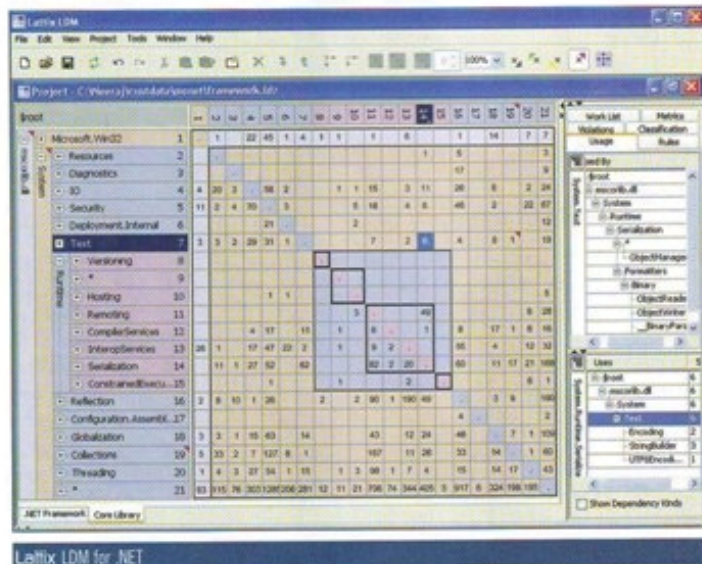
Lattix LDM

File Edit View Project Tools Window Help

100%

Project - C:\Neeraj\lcsstdata\msosft\framework.ldz

$root

| | | |
|---|---|---|
| Microsoft.Win32 | 1 |
| Resources | 2 |
| Diagnostics | 3 |
| IO | 4 |
| Security | 5 |
| Deployment.Internal | 6 |
| Text | 7 |
| Versioning | 8 |
| * | 9 |
| Hosting | 10 |
| Remoting | 11 |
| CompilerServices | 12 |
| InteropServices | 13 |
| Serialization | 14 |
| ConstrainedExecu... | 15 |
| Reflection | 16 |
| Configuration.Assembl... | 17 |
| Globalization | 18 |
| Collections | 19 |
| Threading | 20 |
| * | 21 |

mscorlib.dll

System

Runtime

.NET Framework Core Library

Work List Metrics Violations Classification Usage Rules

Used By

$root
mscorlib.dll
System
Runtime
Serialization
*
ObjectManage
Formatters
Binary
ObjectReade
ObjectWriter
BinaryPars

System.Text

Uses

$root
mscorlib.dll
System
Text
Encoding
StringBuilder
UTF8Encodi...

System.Runtime.Serializa

Show Dependency Kinds

Lattix LDM for .NET